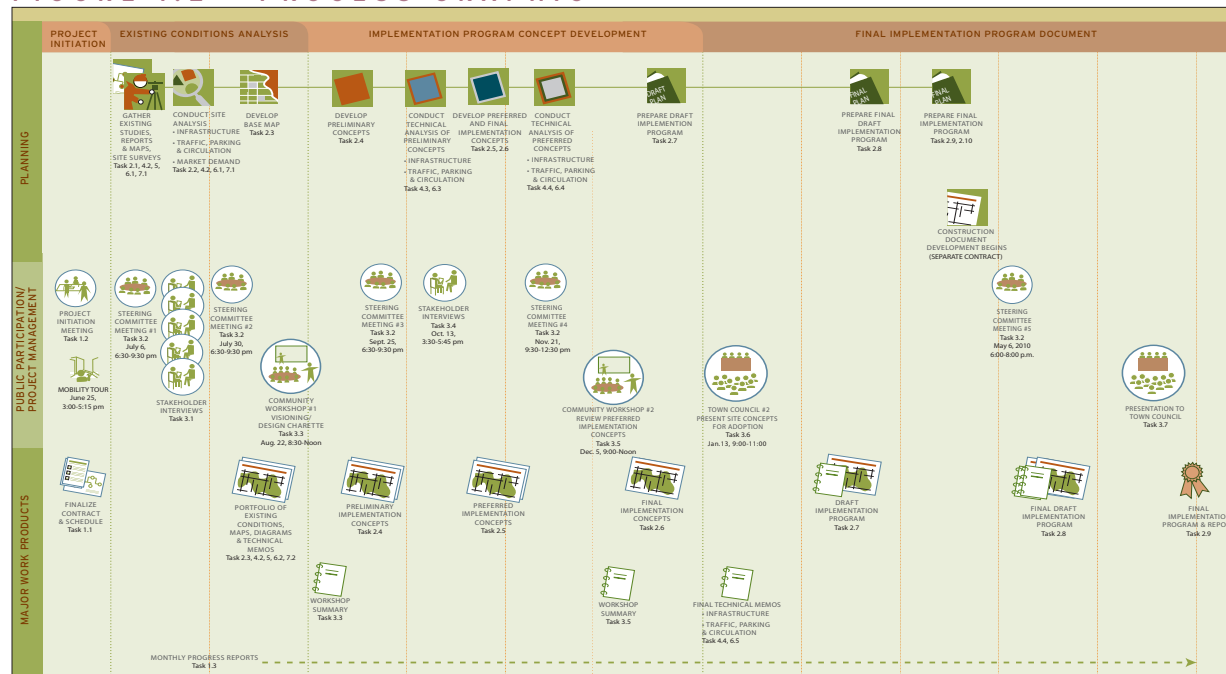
PROJECT INITIATION

EXISTING CONDITIONS ANALYSIS

IMPLEMENTATION PROGRAM CONCEPT DEVELOPMENT

FINAL IMPLEMENTATION PROGRAM DOCUMENT

PLANNING

GATHER EXISTING STUDIES, REPORTS & MAPS, SITE SURVEYS
Task 2.1, 4.2, 5, 6.1, 7.1

CONDUCT SITE ANALYSIS
• INFRASTRUCTURE
• TRAFFIC, PARKING & CIRCULATION
• MARKET DEMAND
Task 2.2, 4.2, 6.1, 7.1

DEVELOP BASE MAP
Task 2.3

DEVELOP PRELIMINARY CONCEPTS
Task 2.4

CONDUCT TECHNICAL ANALYSIS OF PRELIMINARY CONCEPTS
• INFRASTRUCTURE
• TRAFFIC, PARKING & CIRCULATION
Task 4.3, 6.3

DEVELOP PREFERRED AND FINAL IMPLEMENTATION CONCEPTS
Task 2.5, 2.6

CONDUCT TECHNICAL ANALYSIS OF PREFERRED CONCEPTS
• INFRASTRUCTURE
• TRAFFIC, PARKING & CIRCULATION
Task 4.4, 6.4

DRAFT PLAN

PREPARE DRAFT IMPLEMENTATION PROGRAM
Task 2.7

FINAL DRAFT PLAN

PREPARE FINAL DRAFT IMPLEMENTATION PROGRAM
Task 2.8

FINAL PLAN

PREPARE FINAL IMPLEMENTATION PROGRAM
Task 2.9, 2.10

CONSTRUCTION DOCUMENT DEVELOPMENT BEGINS
(SEPARATE CONTRACT)

PUBLIC PARTICIPATION/ PROJECT MANAGEMENT

PROJECT INITIATION MEETING
Task 1.2

MOBILITY TOUR
June 25, 3:00-5:15 pm

STEERING COMMITTEE MEETING #1
Task 3.2
July 6, 6:30-9:30 pm

STAKEHOLDER INTERVIEWS
Task 3.1

STEERING COMMITTEE MEETING #2
Task 3.2
July 30, 6:30-9:30 pm

COMMUNITY WORKSHOP #1 VISIONING/ DESIGN CHARETTE
Task 3.3
Aug. 22, 8:30-Noon

STEERING COMMITTEE MEETING #3
Task 3.2
Sept. 25, 6:30-9:30 pm

STAKEHOLDER INTERVIEWS
Task 3.4
Oct. 13, 3:30-5:45 pm

STEERING COMMITTEE MEETING #4
Task 3.2
Nov. 21, 9:30-12:30 pm

COMMUNITY WORKSHOP #2 REVIEW PREFERRED IMPLEMENTATION CONCEPTS
Task 3.5
Dec. 5, 9:00-Noon

TOWN COUNCIL #2 PRESENT SITE CONCEPTS FOR ADOPTION
Task 3.6
Jan.13, 9:00-11:00

STEERING COMMITTEE MEETING #5
Task 3.2
May 6, 2010
6:00-8:00 p.m.

PRESENTATION TO TOWN COUNCIL
Task 3.7

MAJOR WORK PRODUCTS

FINALIZE CONTRACT & SCHEDULE
Task 1.1

PORTFOLIO OF EXISTING CONDITIONS, MAPS, DIAGRAMS & TECHNICAL MEMOS
Task 2.3, 4.2, 5, 6.2, 7.2

PRELIMINARY IMPLEMENTATION CONCEPTS
Task 2.4

PREFERRED IMPLEMENTATION CONCEPTS
Task 2.5

FINAL IMPLEMENTATION CONCEPTS
Task 2.6

DRAFT IMPLEMENTATION PROGRAM
Task 2.7

FINAL DRAFT IMPLEMENTATION PROGRAM
Task 2.8

FINAL IMPLEMENTA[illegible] PROGRAM & REPO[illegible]
Task 2.9

WORKSHOP SUMMARY
Task 3.3

WORKSHOP SUMMARY
Task 3.5

FINAL TECHNICAL MEMOS
• INFRASTRUCTURE
• TRAFFIC, PARKING & CIRCULATION
Task 4.4, 6.5

MONTHLY PROGRESS REPORTS
Task 1.3